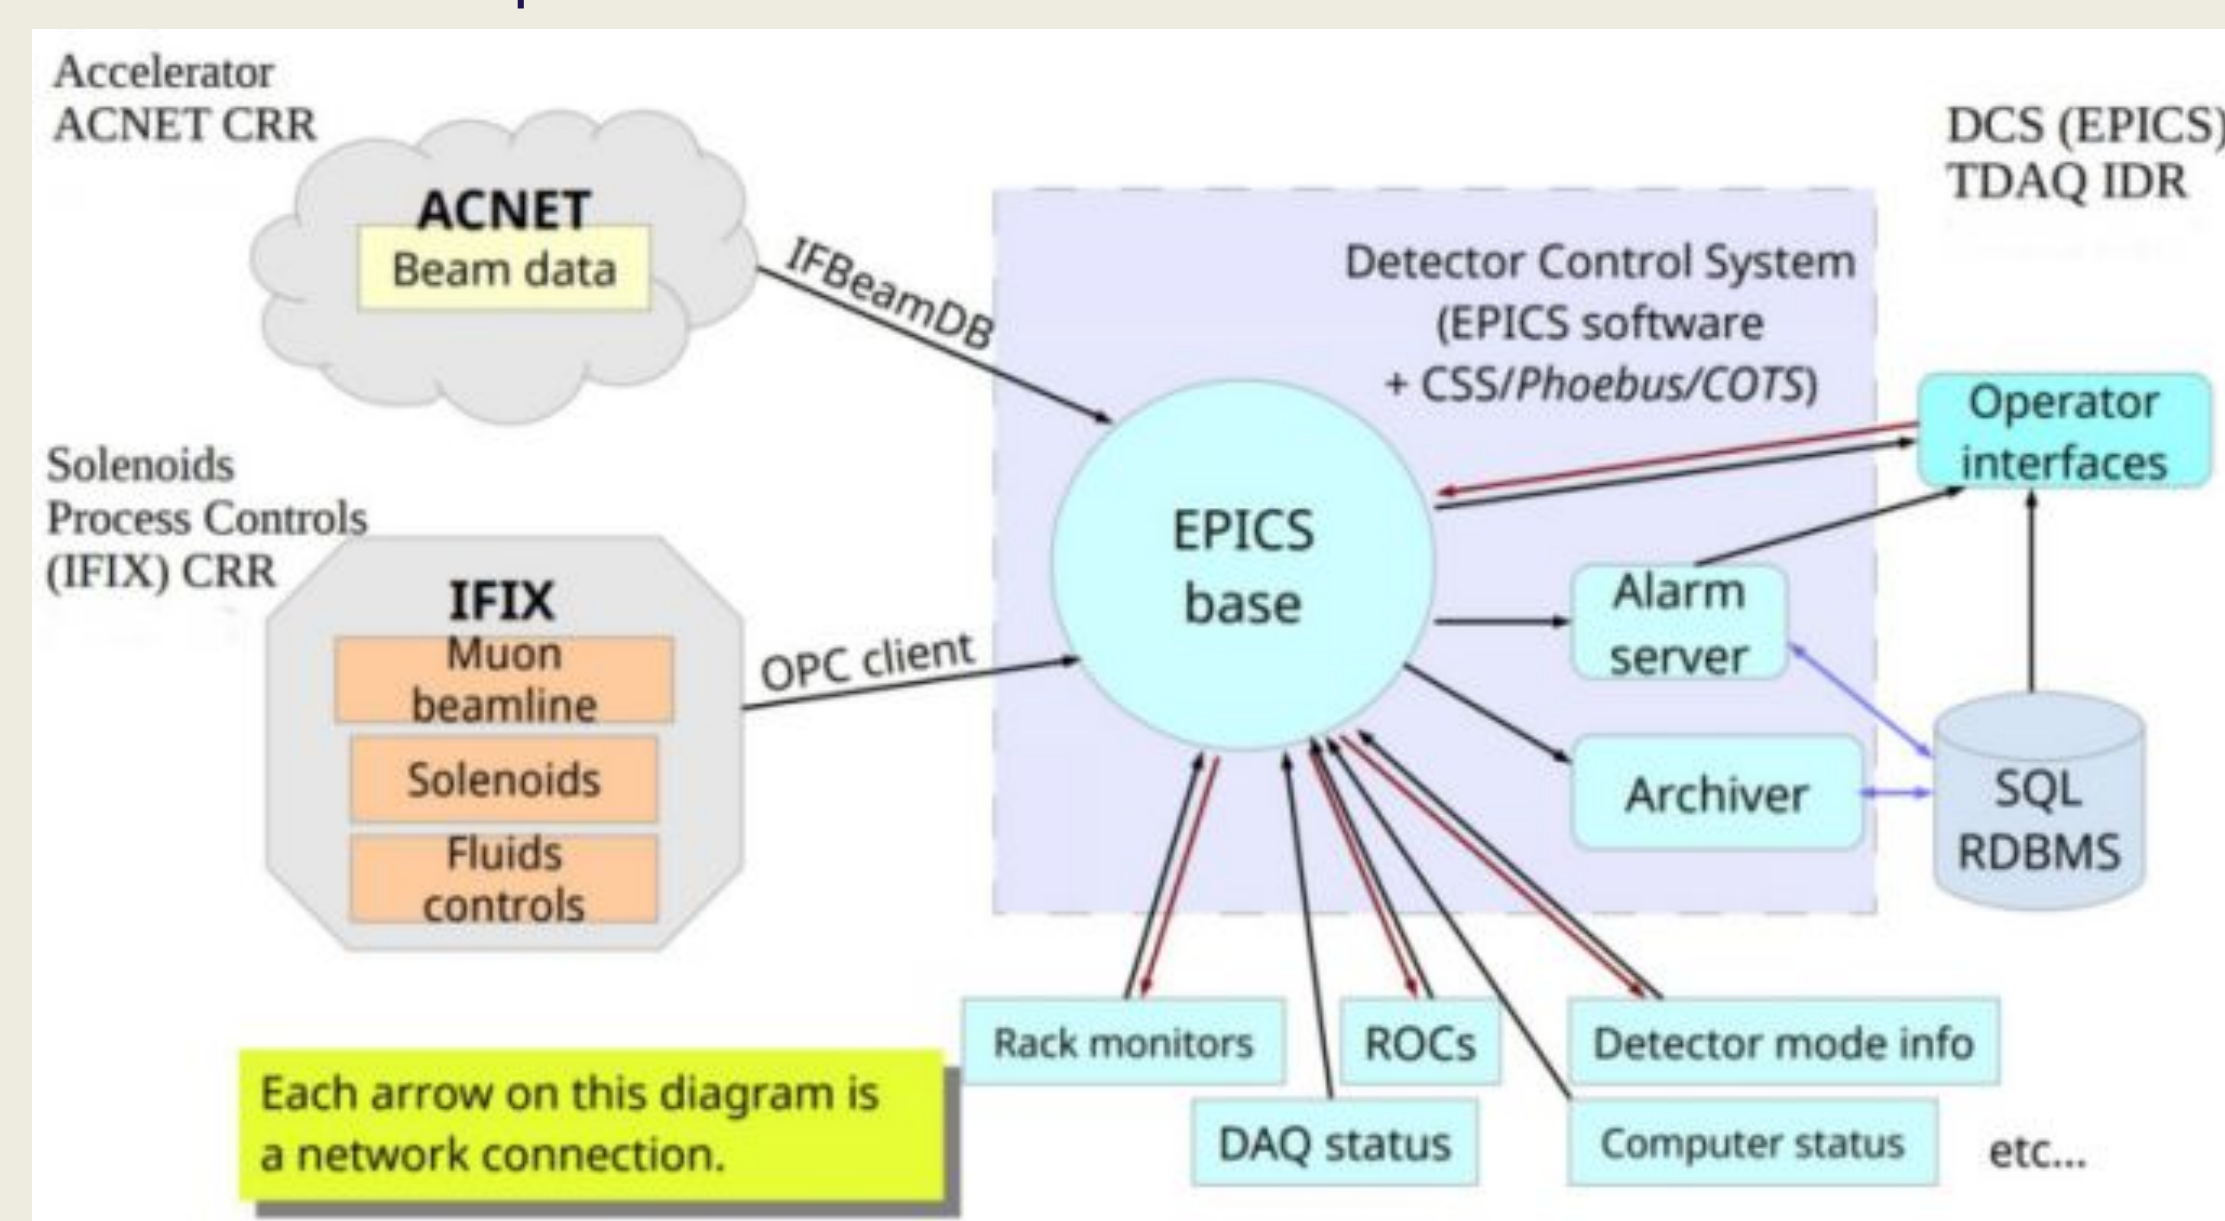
Accelerator
ACNET CRR

DCS (EPICS)
TDAQ IDR

ACNET
Beam data

IFBeamDB

Detector Control System
(EPICS software
+ CSS/Phoebus/COTS)

Operator
interfaces

Solenoids
Process Controls
(IFIX) CRR

IFIX
Muon
beamline
Solenoids
Fluids
controls

OPC client

EPICS
base

Alarm
server

Archiver

SQL
RDBMS

Rack monitors

ROCs

Detector mode info

DAQ status

Computer status

etc...

Each arrow on this diagram is a network connection.